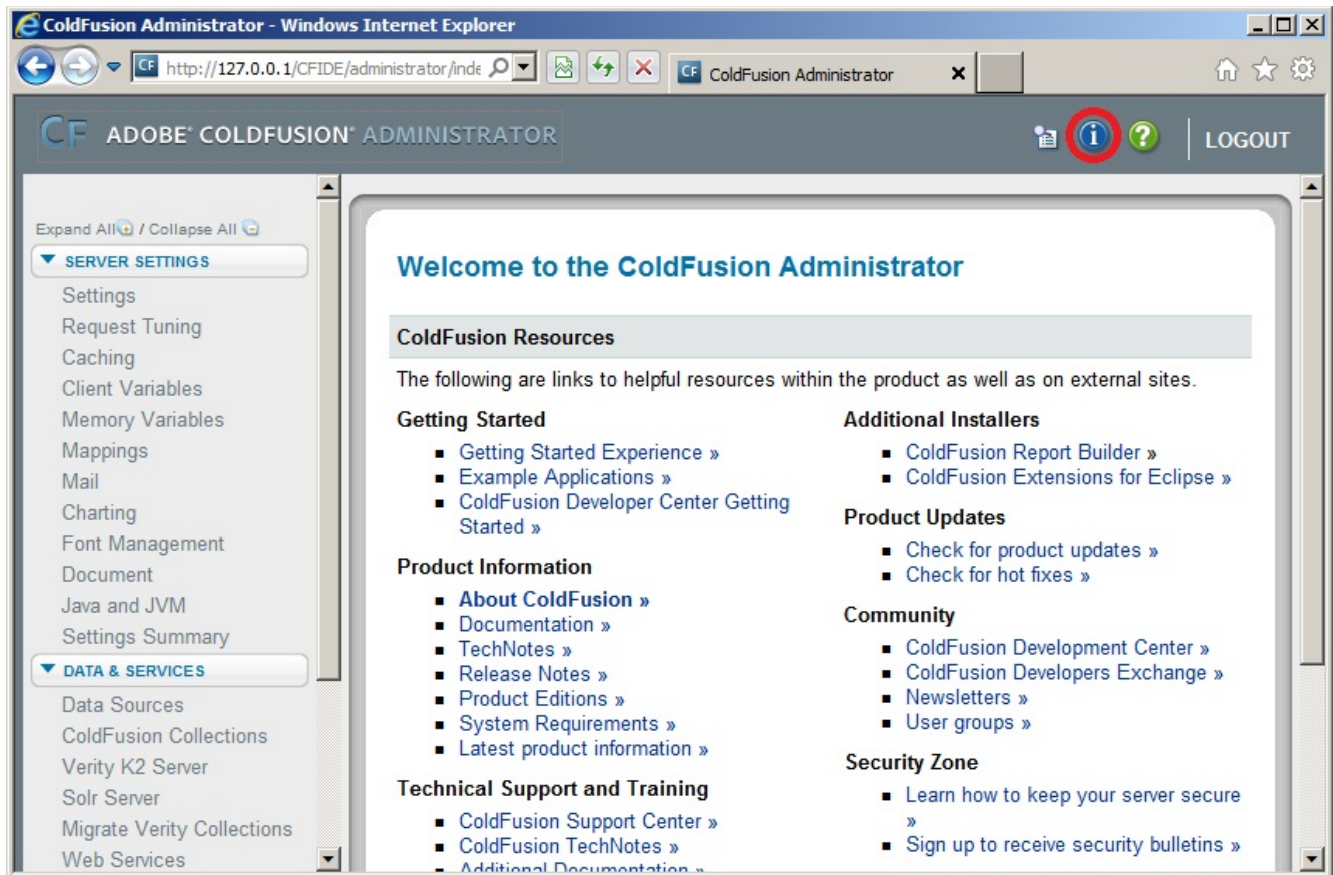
ColdFusion Administrator - Windows Internet Explorer

http://127.0.0.1/CFIDE/administrator/inde

ColdFusion Administrator

CF ADOBE® COLDFUSION® ADMINISTRATOR

LOGOUT

Expand All / Collapse All

SERVER SETTINGS

Settings
Request Tuning
Caching
Client Variables
Memory Variables
Mappings
Mail
Charting
Font Management
Document
Java and JVM
Settings Summary

DATA & SERVICES

Data Sources
ColdFusion Collections
Verity K2 Server
Solr Server
Migrate Verity Collections
Web Services

Welcome to the ColdFusion Administrator

ColdFusion Resources

The following are links to helpful resources within the product as well as on external sites.

Getting Started

- Getting Started Experience »
- Example Applications »
- ColdFusion Developer Center Getting Started »

Product Information

- About ColdFusion »
- Documentation »
- TechNotes »
- Release Notes »
- Product Editions »
- System Requirements »
- Latest product information »

Technical Support and Training

- ColdFusion Support Center »
- ColdFusion TechNotes »
- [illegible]

Additional Installers

- ColdFusion Report Builder »
- ColdFusion Extensions for Eclipse »

Product Updates

- Check for product updates »
- Check for hot fixes »

Community

- ColdFusion Development Center »
- ColdFusion Developers Exchange »
- Newsletters »
- User groups »

Security Zone

- Learn how to keep your server secure »
- Sign up to receive security bulletins »